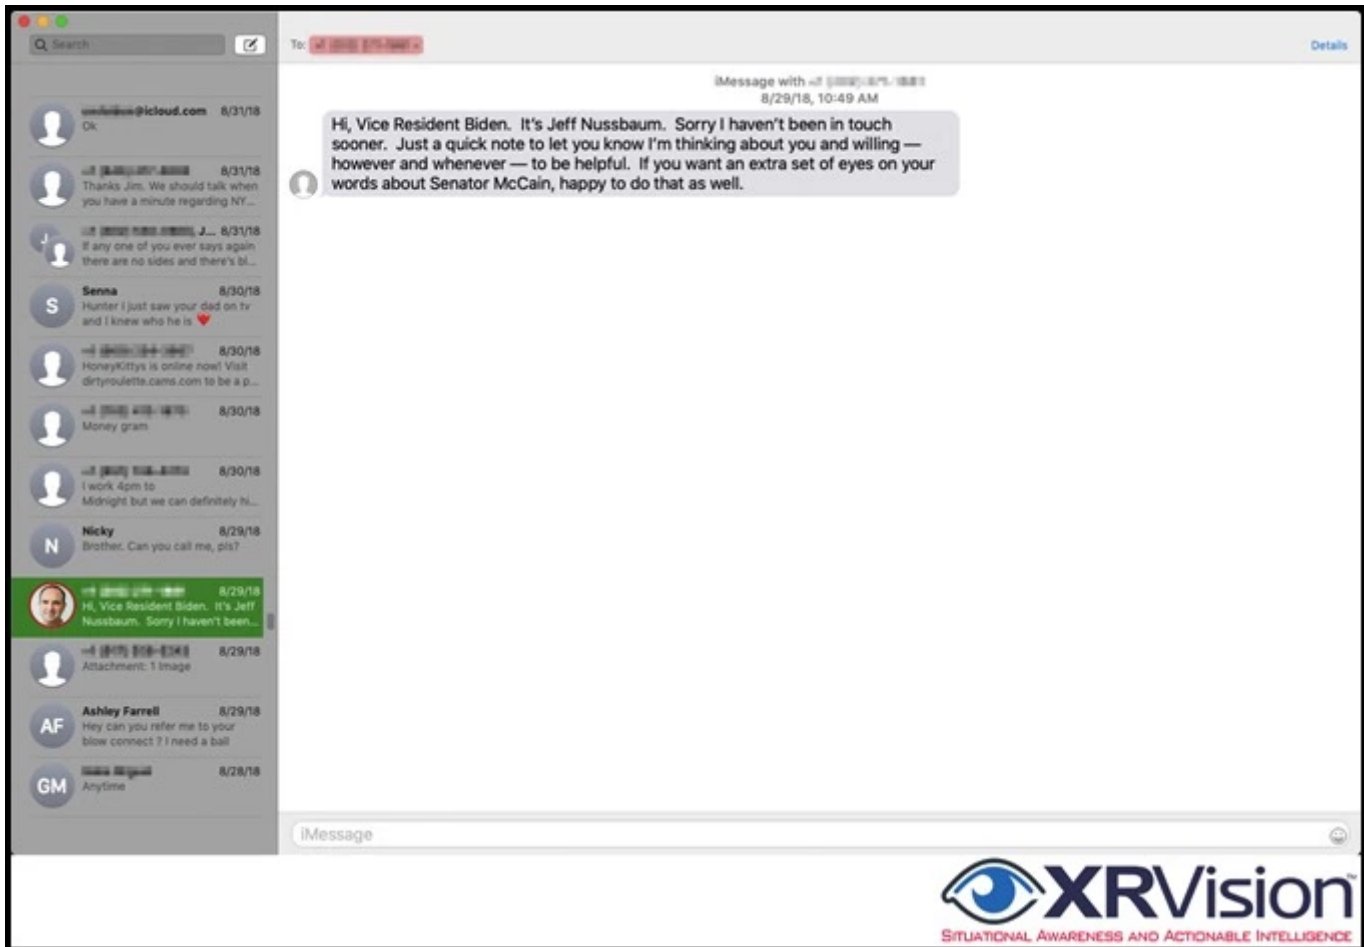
Search

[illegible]@icloud.com 8/31/18
Ok

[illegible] 8/31/18
Thanks Jim. We should talk when you have a minute regarding NY...

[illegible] J... 8/31/18
If any one of you ever says again there are no sides and there's bl...

S
Senna 8/30/18
Hunter I just saw your dad on tv and I knew who he is

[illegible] 8/30/18
HoneyKittys is online now! Visit dirtyroulette.cams.com to be a p...

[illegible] 8/30/18
Money gram

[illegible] 8/30/18
I work 4pm to Midnight but we can definitely hi...

N
Nicky 8/29/18
Brother. Can you call me, pls?

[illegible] 8/29/18
Hi, Vice Resident Biden. It's Jeff Nussbaum. Sorry I haven't been...

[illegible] 8/29/18
Attachment: 1 Image

AF
Ashley Farrell 8/29/18
Hey can you refer me to your blow connect ? I need a ball

GM
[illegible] 8/28/18
Anytime

To: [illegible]

Details

iMessage with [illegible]
8/29/18, 10:49 AM

Hi, Vice Resident Biden. It's Jeff Nussbaum. Sorry I haven't been in touch sooner. Just a quick note to let you know I'm thinking about you and willing — however and whenever — to be helpful. If you want an extra set of eyes on your words about Senator McCain, happy to do that as well.

iMessage

XRVision™
Situational Awareness and Actionable Intelligence